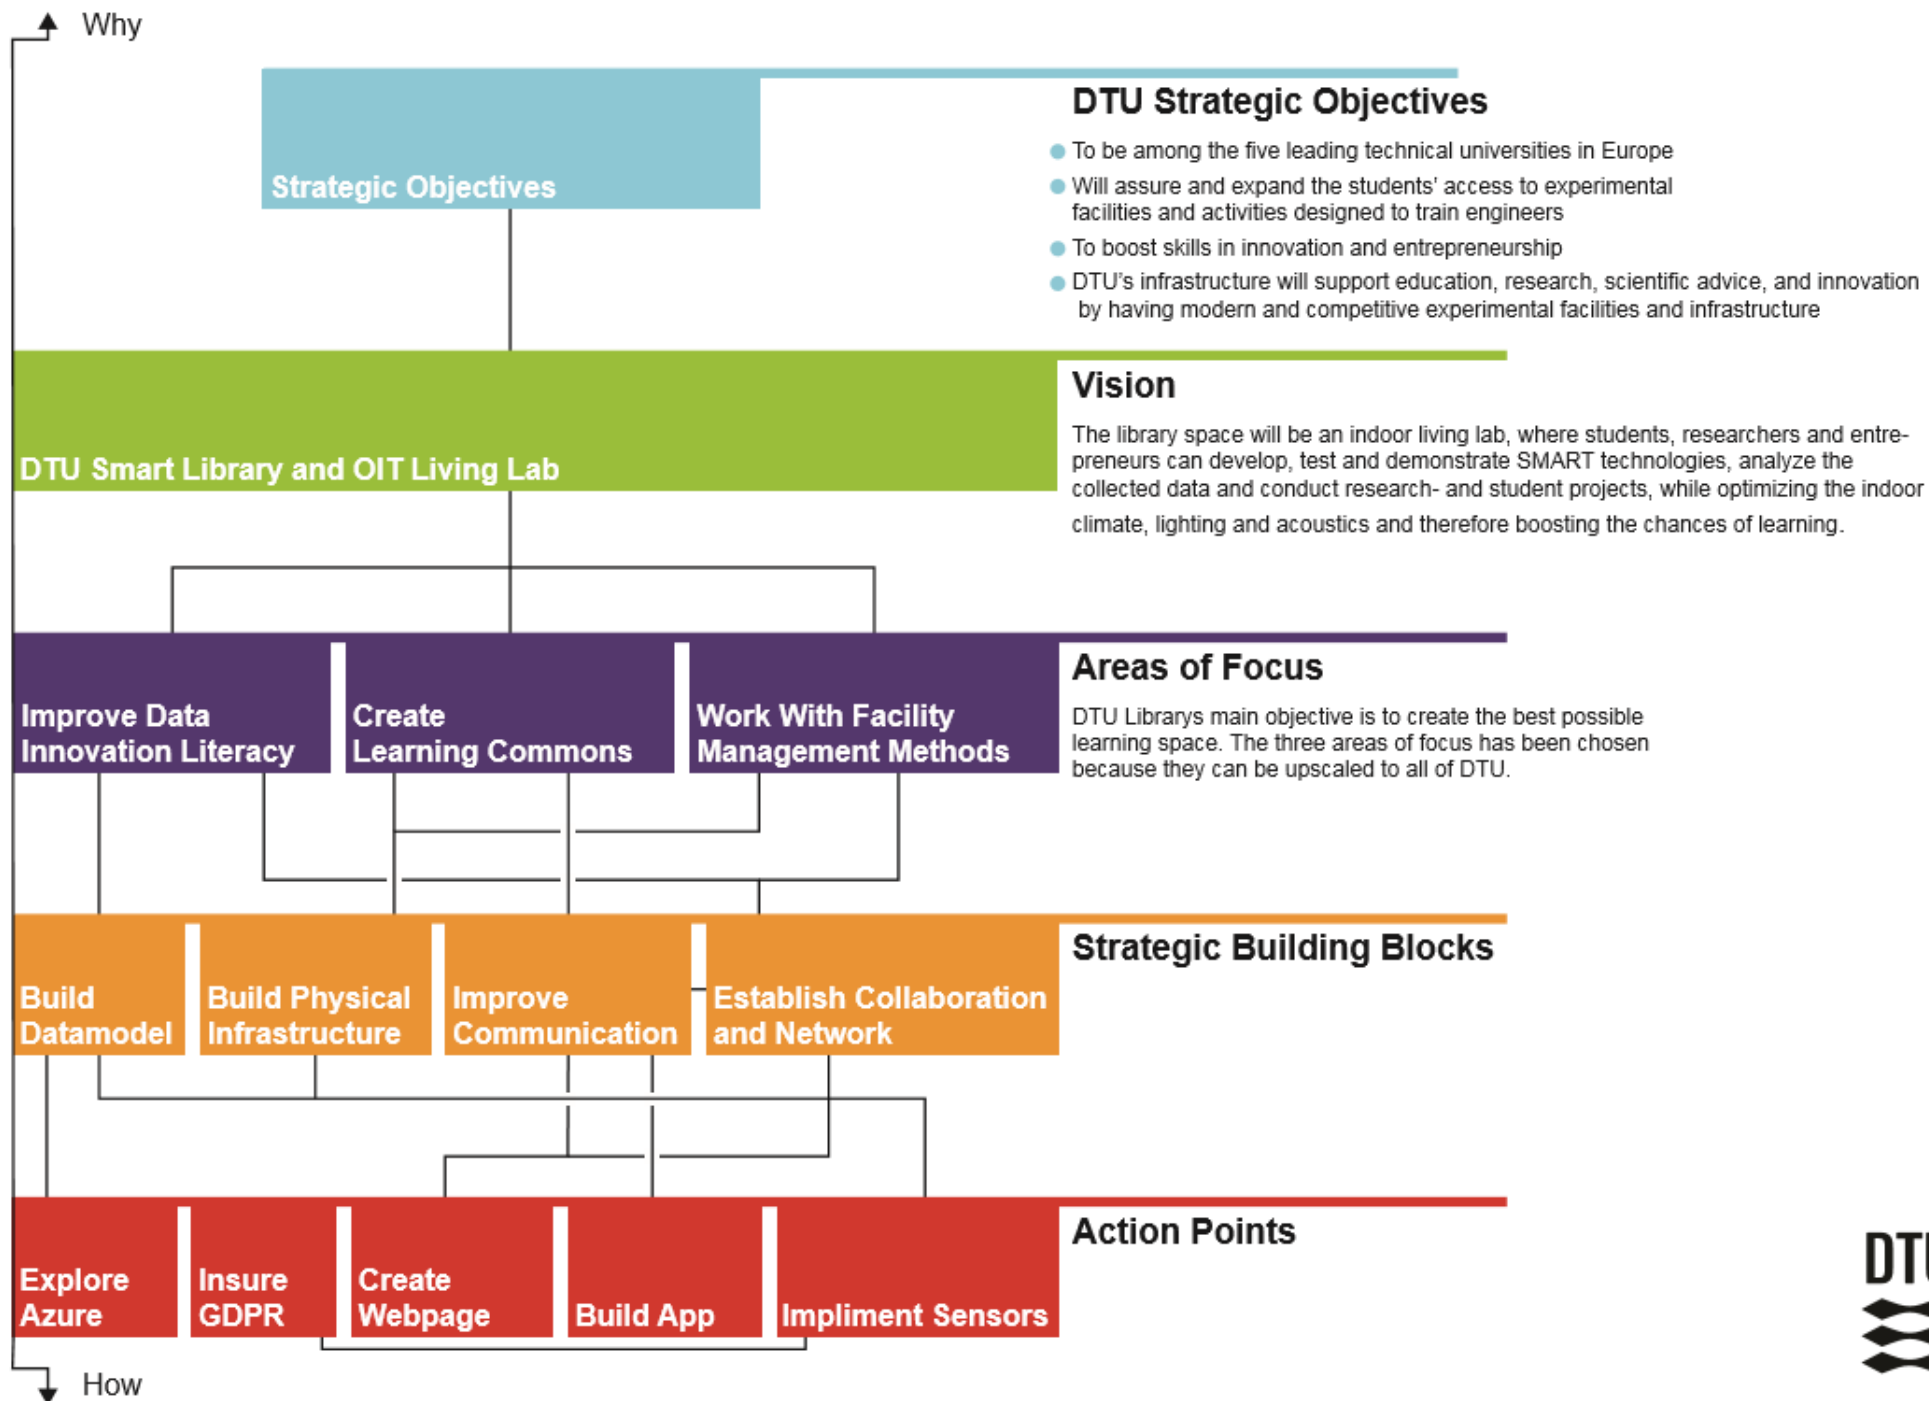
Why

Strategic Objectives

DTU Strategic Objectives

To be among the five leading technical universities in Europe

Will assure and expand the students' access to experimental facilities and activities designed to train engineers

To boost skills in innovation and entrepreneurship

DTU's infrastructure will support education, research, scientific advice, and innovation by having modern and competitive experimental facilities and infrastructure

DTU Smart Library and OIT Living Lab

Vision

The library space will be an indoor living lab, where students, researchers and entrepreneurs can develop, test and demonstrate SMART technologies, analyze the collected data and conduct research- and student projects, while optimizing the indoor climate, lighting and acoustics and therefore boosting the chances of learning.

Improve Data Innovation Literacy

Create Learning Commons

Work With Facility Management Methods

Areas of Focus

DTU Librarys main objective is to create the best possible learning space. The three areas of focus has been chosen because they can be upscaled to all of DTU.

Build Datamodel

Build Physical Infrastructure

Improve Communication

Establish Collaboration and Network

Strategic Building Blocks

Explore Azure

Insure GDPR

Create Webpage

Build App

Impliment Sensors

Action Points

DT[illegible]

How